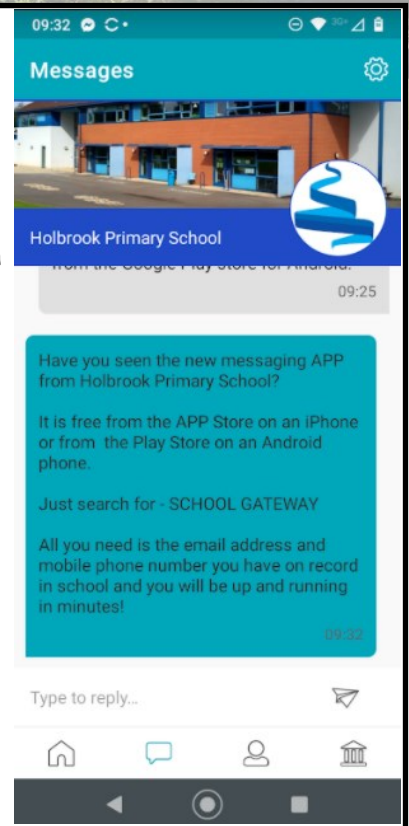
09:32

Messages

Holbrook Primary School

from the Google Play Store for Android.

09:25

Have you seen the new messaging APP from Holbrook Primary School?

It is free from the APP Store on an iPhone or from the Play Store on an Android phone.

Just search for - SCHOOL GATEWAY

All you need is the email address and mobile phone number you have on record in school and you will be up and running in minutes!

09:32

Type to reply...